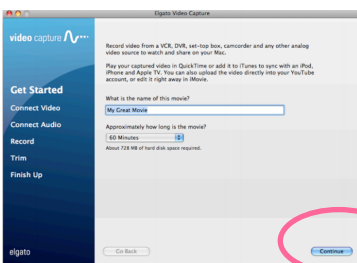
Elgato Video Capture

video capture

Get Started
Connect Video
Connect Audio
Record
Trim
Finish Up

elgato

Record video from a VCR, DVR, set-top box, camcorder and any other analog video source to watch and share on your Mac.

Play your captured video in QuickTime or add it to iTunes to sync with an iPod, iPhone and Apple TV. You can also upload the video directly into your YouTube account, or edit it right away in iMovie.

What is the name of this movie?

My Great Movie

Approximately how long is the movie?

60 Minutes

About 728 MB of hard disk space required.

Go Back

Continue